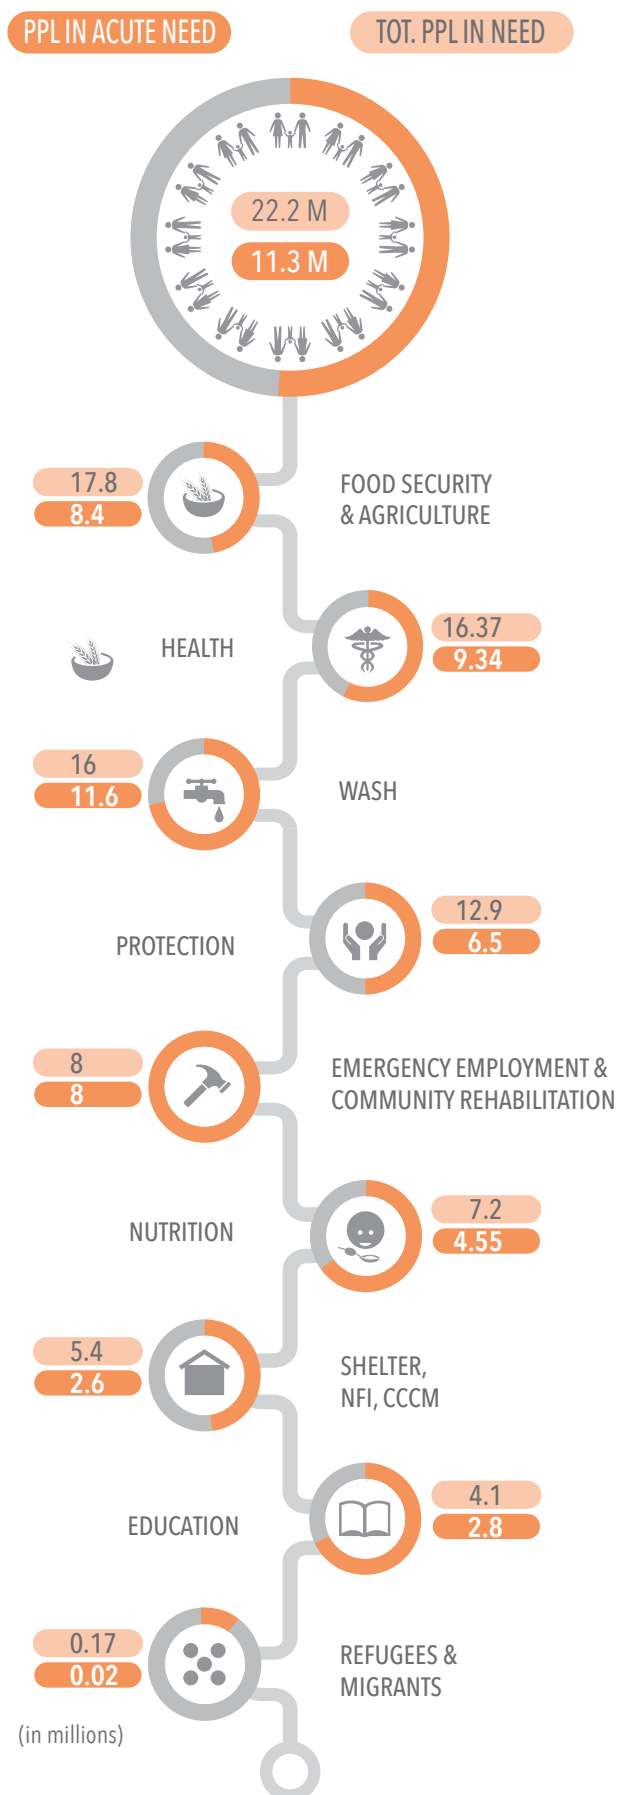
PPL IN ACUTE NEED

TOT. PPL IN NEED

22.2 M
11.3 M

17.8
8.4
FOOD SECURITY & AGRICULTURE

HEALTH
16.37
9.34

16
11.6
WASH

PROTECTION
12.9
6.5

8
8
EMERGENCY EMPLOYMENT & COMMUNITY REHABILITATION

NUTRITION
7.2
4.55

5.4
2.6
SHELTER, NFI, CCCM

EDUCATION
4.1
2.8

0.17
0.02
REFUGEES & MIGRANTS

(in millions)